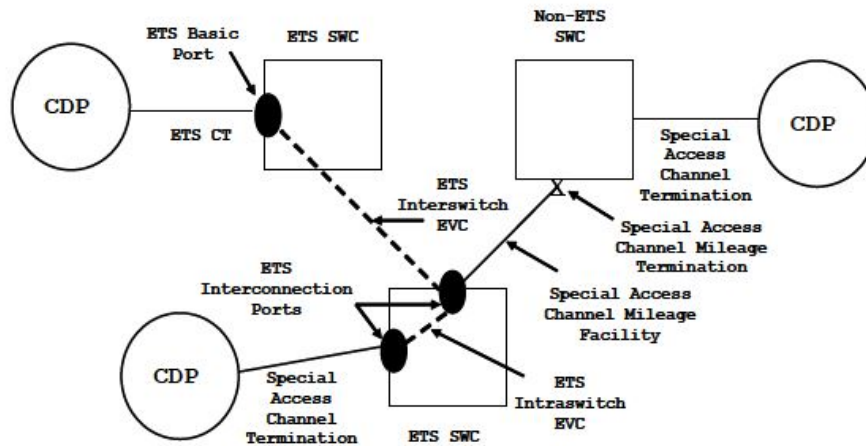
ETS Basic Port

ETS SWC

Non-ETS SWC

CDP

ETS CT

CDP

Special Access Channel Termination

ETS Interswitch EVC

Special Access Channel Mileage Termination

ETS Interconnection Ports

Special Access Channel Mileage Facility

CDP

Special Access Channel Termination

ETS Intraswitch EVC

ETS SWC